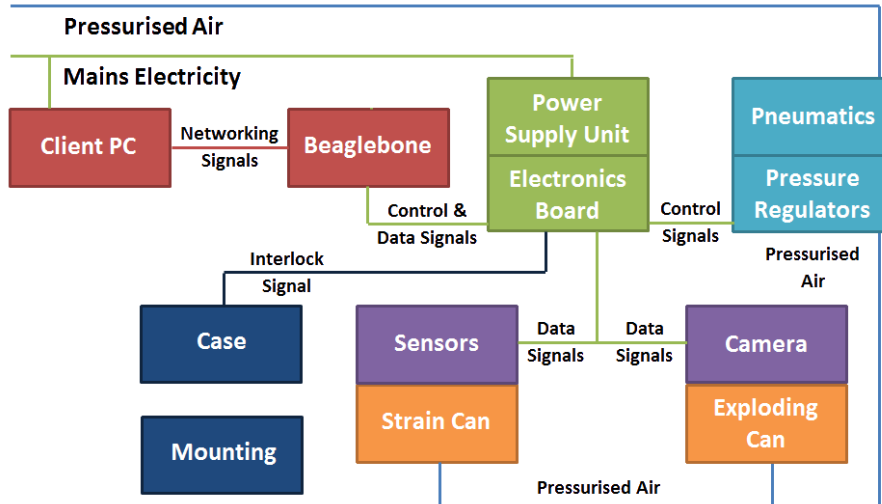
Pressurised Air

Mains Electricity

Client PC

Networking Signals

Beaglebone

Power Supply Unit

Electronics Board

Pneumatics

Pressure Regulators

Control & Data Signals

Control Signals

Pressurised Air

Interlock Signal

Case

Sensors

Data Signals

Data Signals

Camera

Strain Can

Exploding Can

Mounting

Pressurised Air